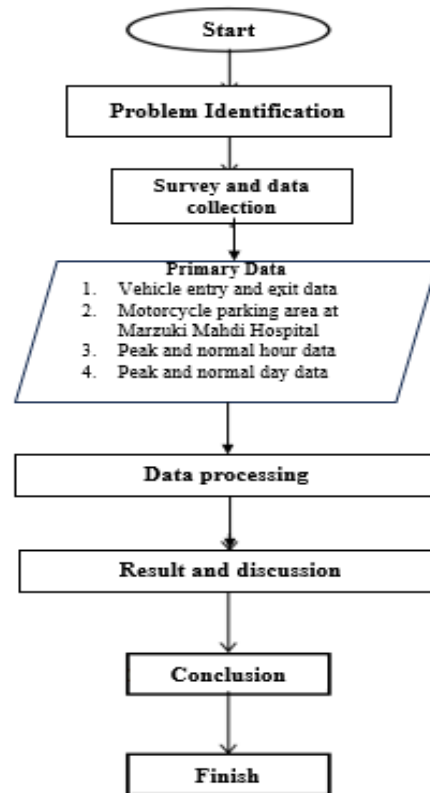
Start

Problem Identification

Survey and data collection

Primary Data
1. Vehicle entry and exit data
2. Motorcycle parking area at Marzuki Mahdi Hospital
3. Peak and normal hour data
4. Peak and normal day data

Data processing

Result and discussion

Conclusion

Finish